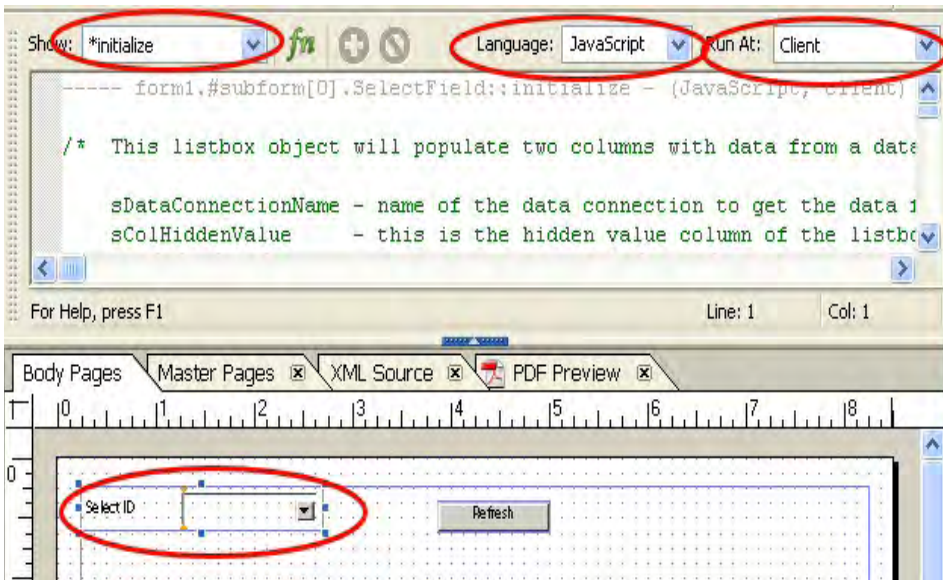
Show: *initialize
fn
Language: JavaScript
Run At: Client

----- form1.#subform[0].SelectField::initialize - (JavaScript, client)

/*  This listbox object will populate two columns with data from a data

    sDataConnectionName - name of the data connection to get the data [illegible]
    sColHiddenValue     - this is the hidden value column of the listb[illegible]

For Help, press F1
Line: 1
Col: 1

Body Pages
Master Pages
XML Source
PDF Preview

0 1 2 3 4 5 6 7 8

0

Select ID
Refresh